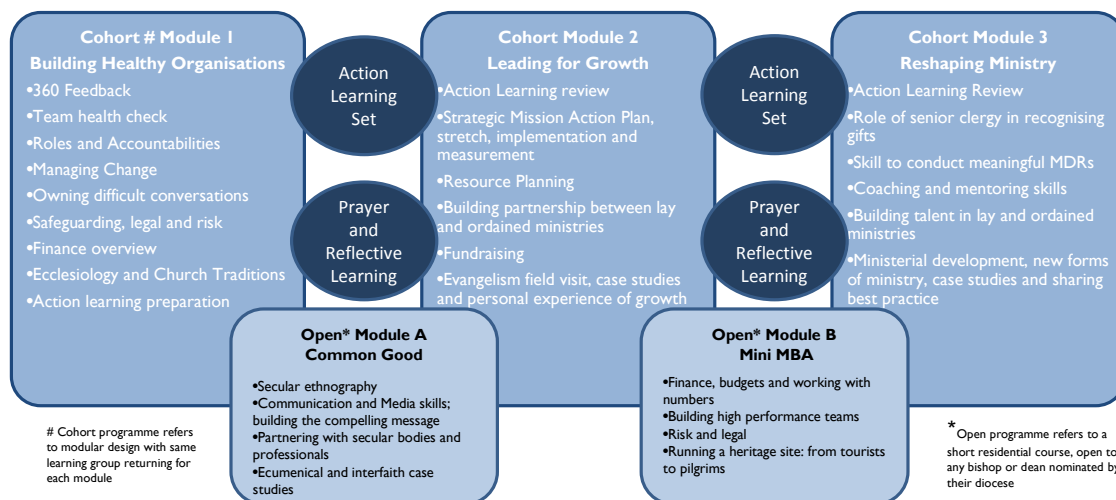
Cohort # Module 1
Building Healthy Organisations
•360 Feedback
•Team health check
•Roles and Accountabilities
•Managing Change
•Owning difficult conversations
•Safeguarding, legal and risk
•Finance overview
•Ecclesiology and Church Traditions
•Action learning preparation

Action Learning Set

Prayer and Reflective Learning

Cohort Module 2
Leading for Growth
•Action Learning review
•Strategic Mission Action Plan, stretch, implementation and measurement
•Resource Planning
•Building partnership between lay and ordained ministries
•Fundraising
•Evangelism field visit, case studies and personal experience of growth

Action Learning Set

Prayer and Reflective Learning

Cohort Module 3
Reshaping Ministry
•Action Learning Review
•Role of senior clergy in recognising gifts
•Skill to conduct meaningful MDRs
•Coaching and mentoring skills
•Building talent in lay and ordained ministries
•Ministerial development, new forms of ministry, case studies and sharing best practice

Open* Module A
Common Good
•Secular ethnography
•Communication and Media skills; building the compelling message
•Partnering with secular bodies and professionals
•Ecumenical and interfaith case studies

Open* Module B
Mini MBA
•Finance, budgets and working with numbers
•Building high performance teams
•Risk and legal
•Running a heritage site: from tourists to pilgrims

# Cohort programme refers to modular design with same learning group returning for each module

*Open programme refers to a short residential course, open to any bishop or dean nominated by their diocese